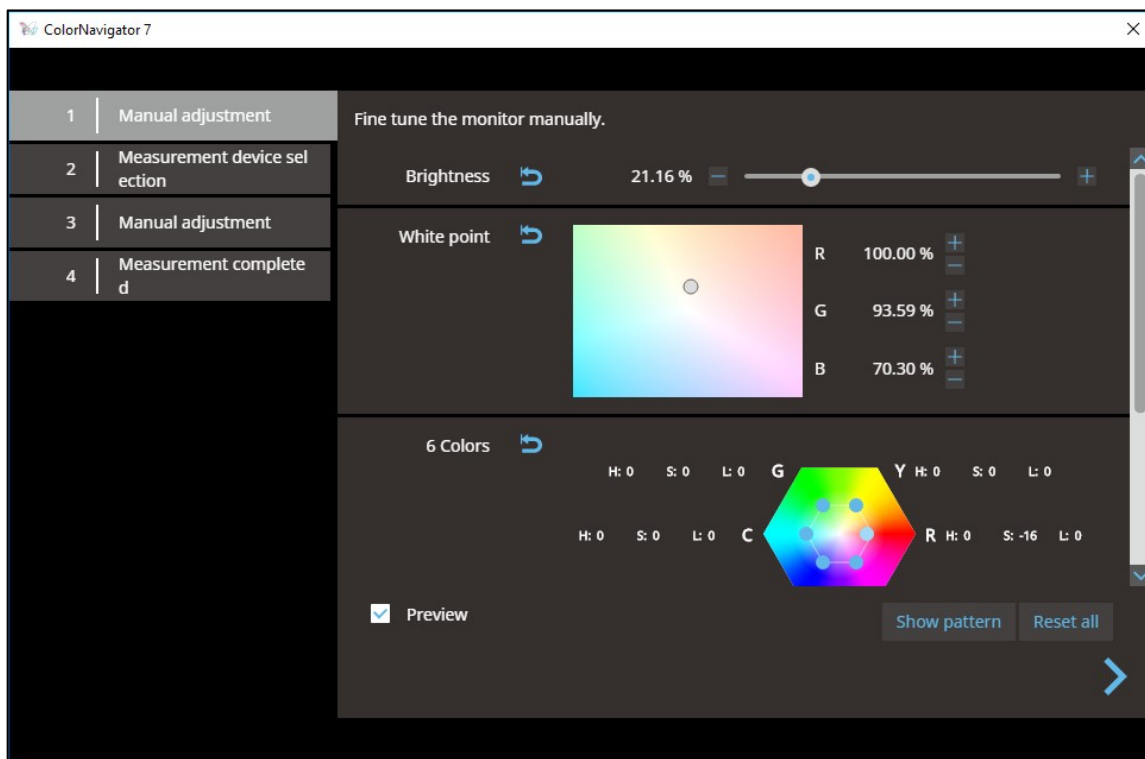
ColorNavigator 7

1 Manual adjustment

2 Measurement device selection

3 Manual adjustment

4 Measurement completed

Fine tune the monitor manually.

Brightness 21.16 %

White point

R 100.00 %

G 93.59 %

B 70.30 %

6 Colors

H: 0 S: 0 L: 0 G

Y H: 0 S: 0 L: 0

H: 0 S: 0 L: 0 C

R H: 0 S: -16 L: 0

Preview

Show pattern

Reset all